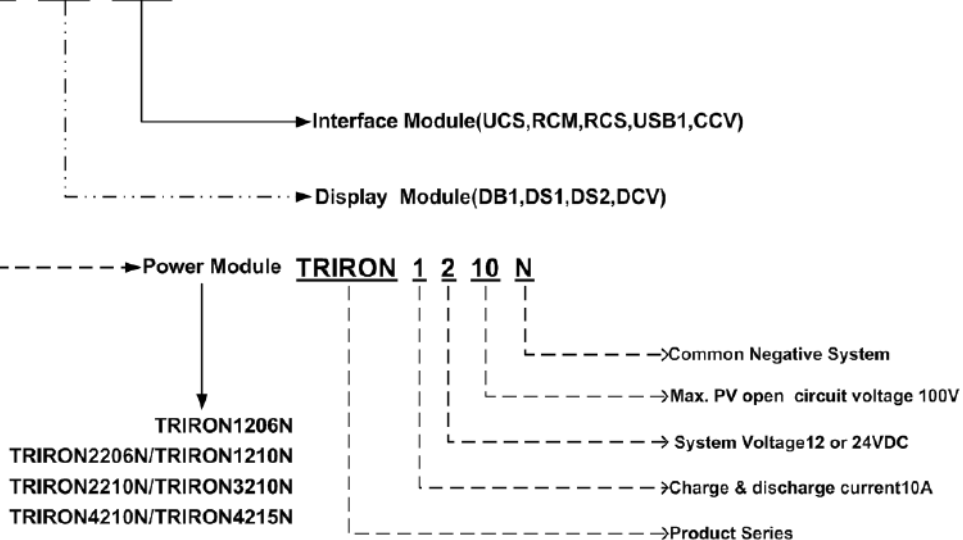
Interface Module(UCS,RCM,RCS,USB1,CCV)

Display Module(DB1,DS1,DS2,DCV)

Power Module TRIRON 1 2 10 N

Common Negative System

Max. PV open circuit voltage 100V

System Voltage12 or 24VDC

Charge & discharge current10A

Product Series

TRIRON1206N
TRIRON2206N/TRIRON1210N
TRIRON2210N/TRIRON3210N
TRIRON4210N/TRIRON4215N